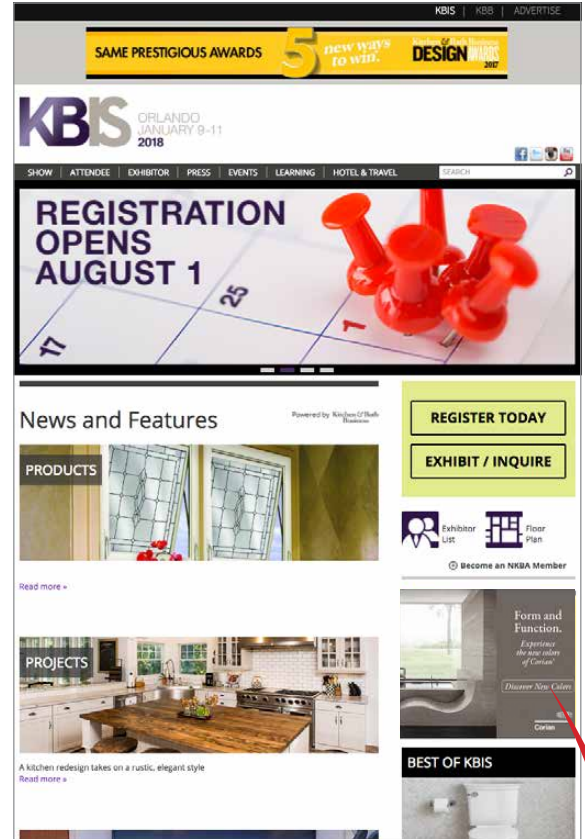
KBIS | KBB | ADVERTISE

SAME PRESTIGIOUS AWARDS 5 new ways to win. Kitchen & Bath Business DESIGN AWARDS 2017

KBIS ORLANDO JANUARY 9-11 2018

SHOW | ATTENDEE | EXHIBITOR | PRESS | EVENTS | LEARNING | HOTEL & TRAVEL

SEARCH

REGISTRATION OPENS AUGUST 1

17 25 1

News and Features

Powered by Kitchen & Bath Business

PRODUCTS

Read more »

PROJECTS

A kitchen redesign takes on a rustic, elegant style

Read more »

REGISTER TODAY

EXHIBIT / INQUIRE

Exhibitor List

Floor Plan

Become an NKBA Member

Form and Function.

Experience the new colors of Corian®

Discover New Colors

Corian

BEST OF KBIS